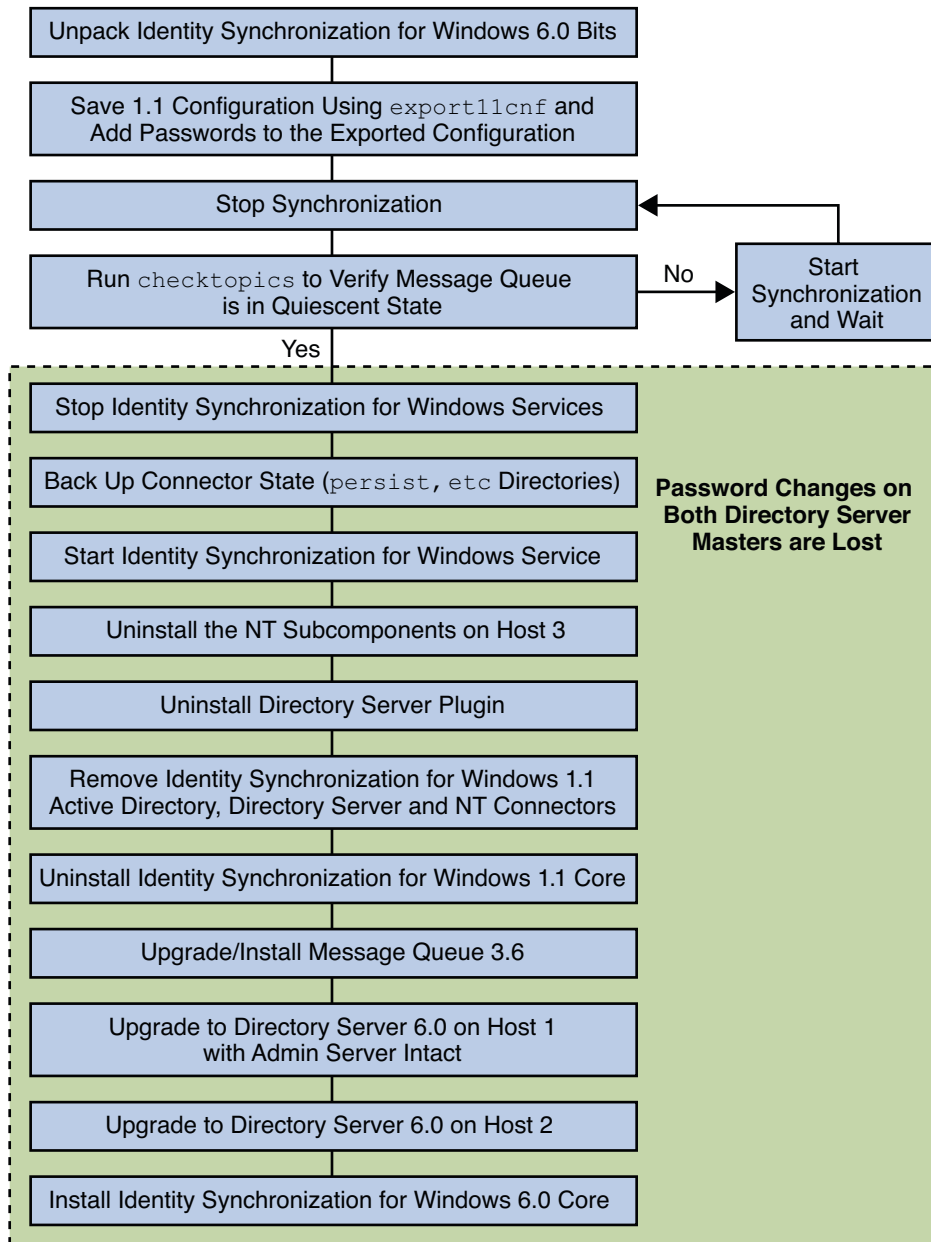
Unpack Identity Synchronization for Windows 6.0 Bits

Save 1.1 Configuration Using export11cnf and Add Passwords to the Exported Configuration

Stop Synchronization

Run checktopics to Verify Message Queue is in Quiescent State

No

Start Synchronization and Wait

Yes

Stop Identity Synchronization for Windows Services

Back Up Connector State (persist, etc Directories)

Password Changes on Both Directory Server Masters are Lost

Start Identity Synchronization for Windows Service

Uninstall the NT Subcomponents on Host 3

Uninstall Directory Server Plugin

Remove Identity Synchronization for Windows 1.1 Active Directory, Directory Server and NT Connectors

Uninstall Identity Synchronization for Windows 1.1 Core

Upgrade/Install Message Queue 3.6

Upgrade to Directory Server 6.0 on Host 1 with Admin Server Intact

Upgrade to Directory Server 6.0 on Host 2

Install Identity Synchronization for Windows 6.0 Core